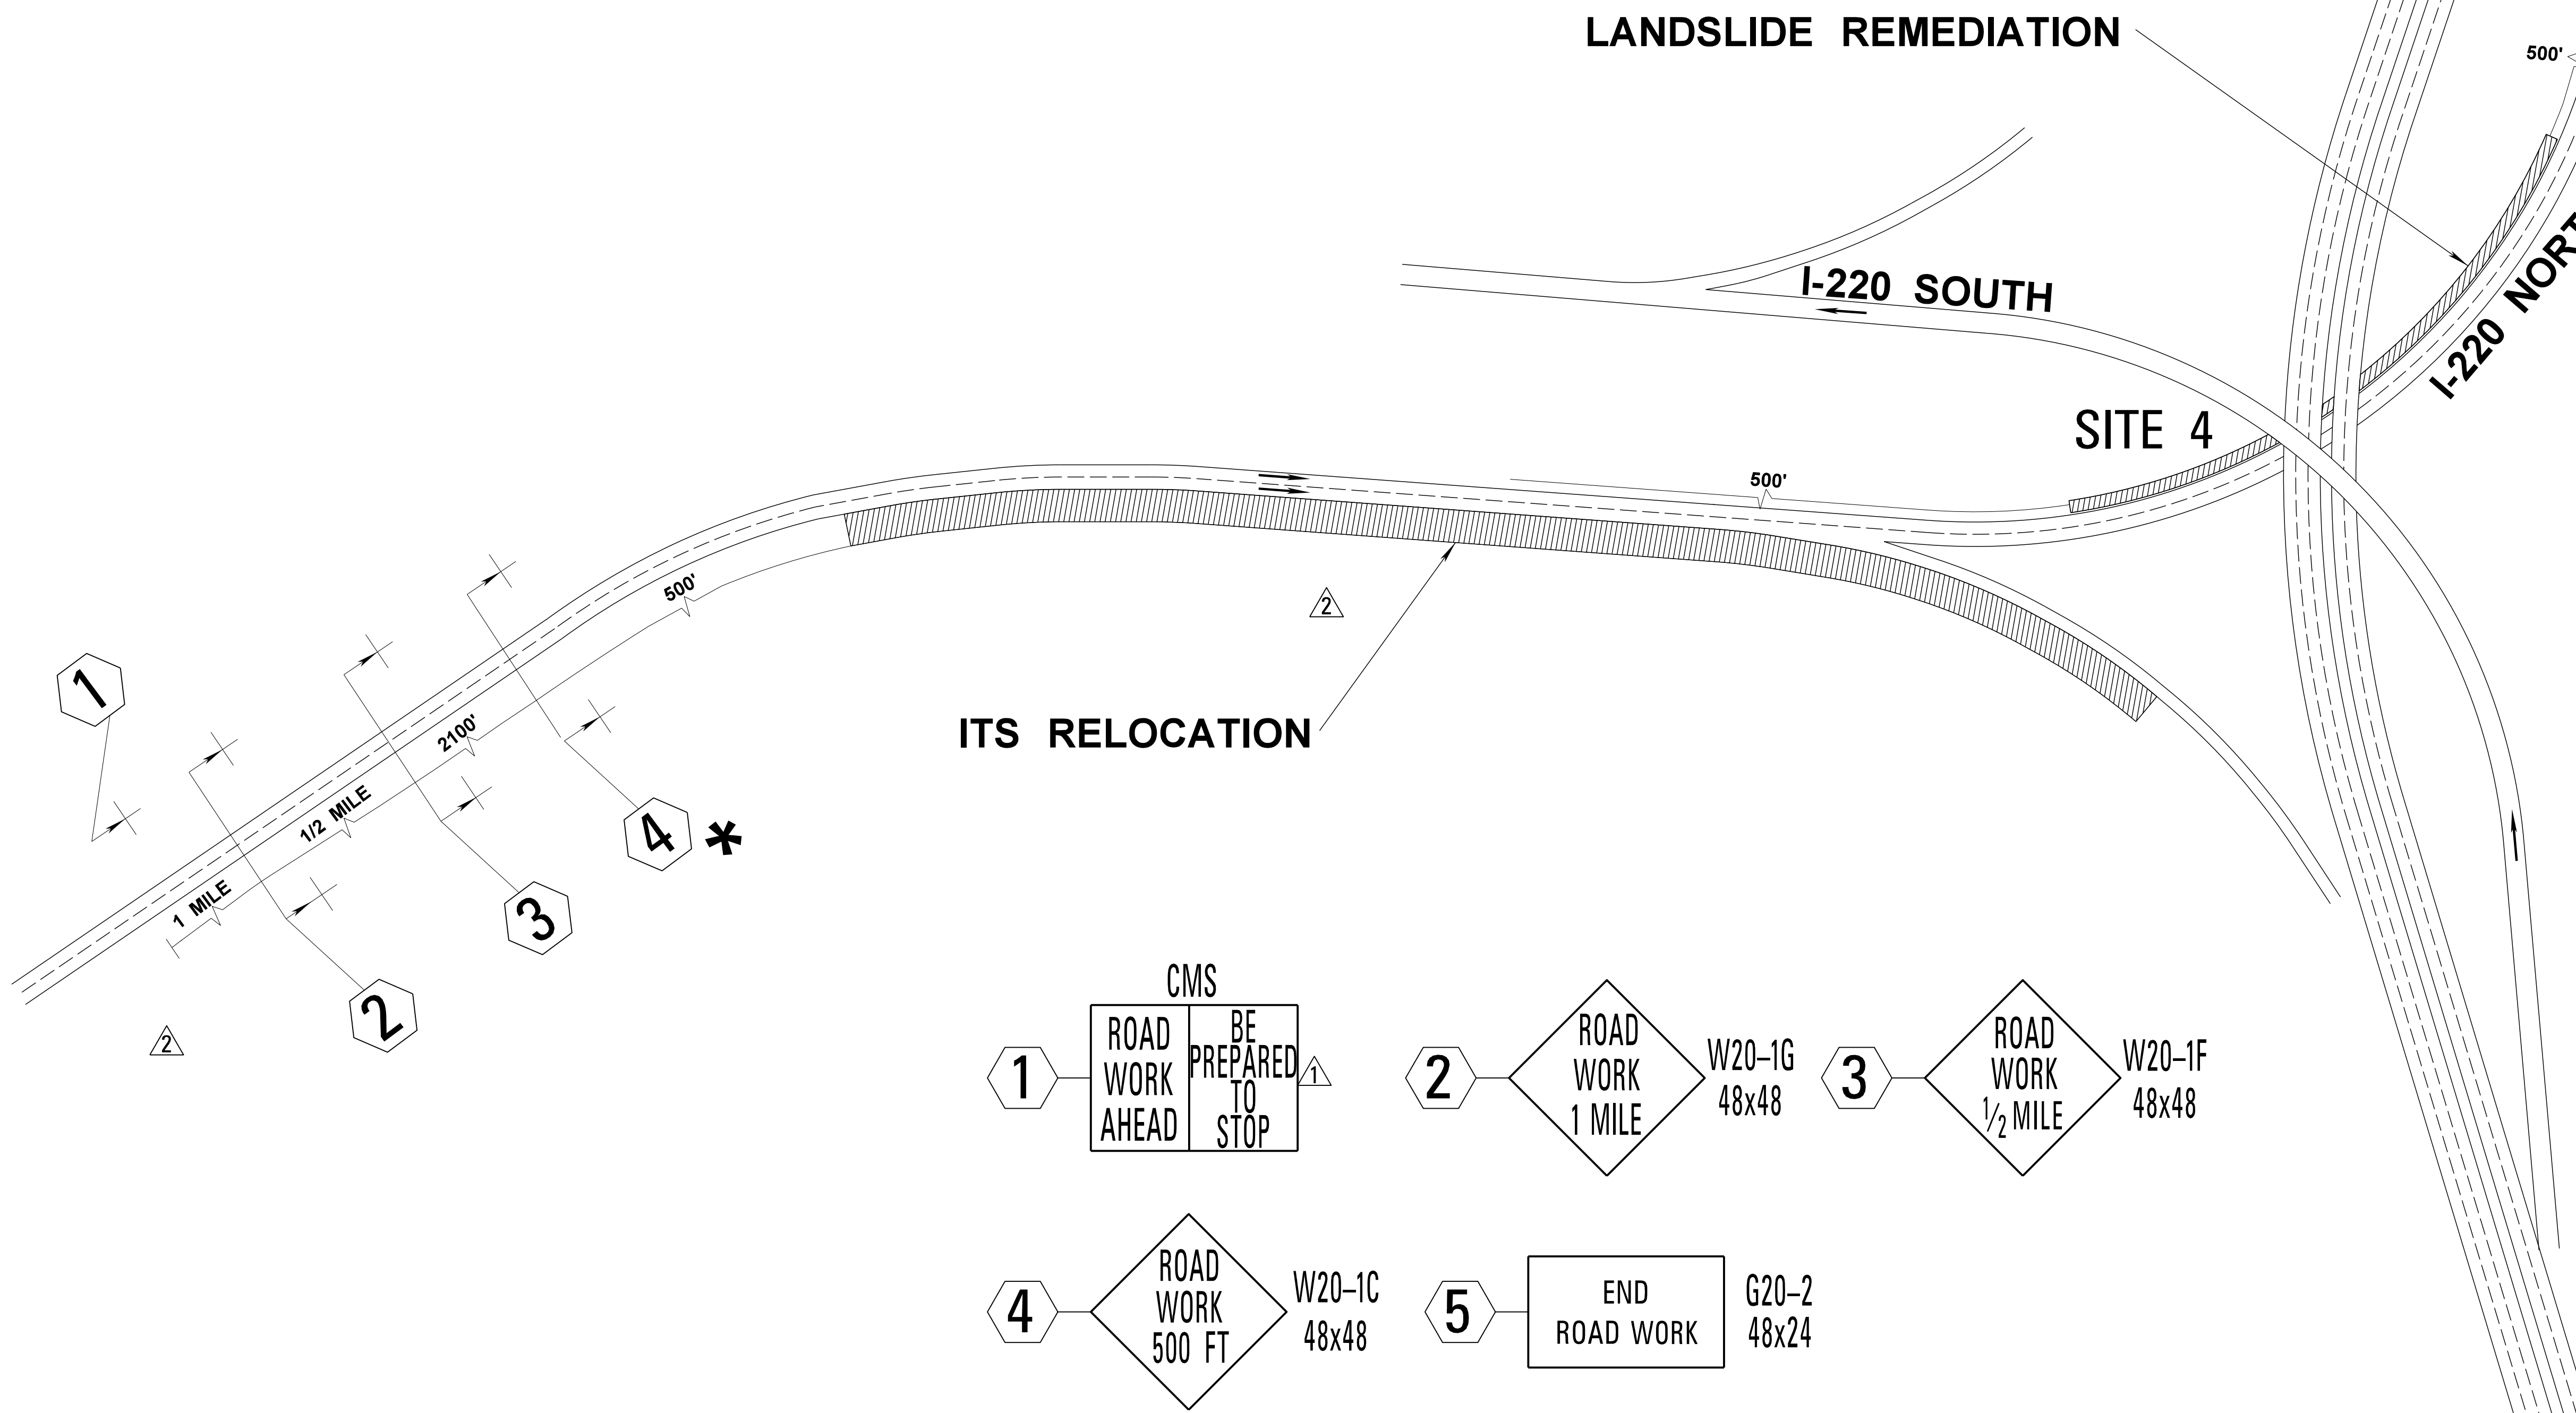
LANDSLIDE REMEDIATION

500'

I-220 SOUTH

I-220 NORT

SITE 4

500'

500'

2

1

2100'

1/2 MILE

1 MILE

4 *

3

2

2

ITS RELOCATION

CMS

1 ROAD WORK AHEAD | BE PREPARED TO STOP 1

2 ROAD WORK 1 MILE W20-1G 48x48

3 ROAD WORK $\frac{1}{2}$ MILE W20-1F 48x48

4 ROAD WORK 500 FT W20-1C 48x48

5 END ROAD WORK G20-2 48x24